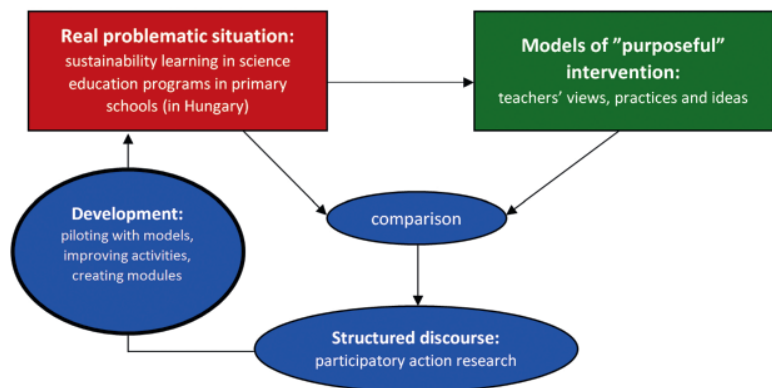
Real problematic situation:
sustainability learning in science education programs in primary schools (in Hungary)

Models of ”purposeful” intervention:
teachers’ views, practices and ideas

Development:
piloting with models, improving activities, creating modules

comparison

Structured discourse:
participatory action research